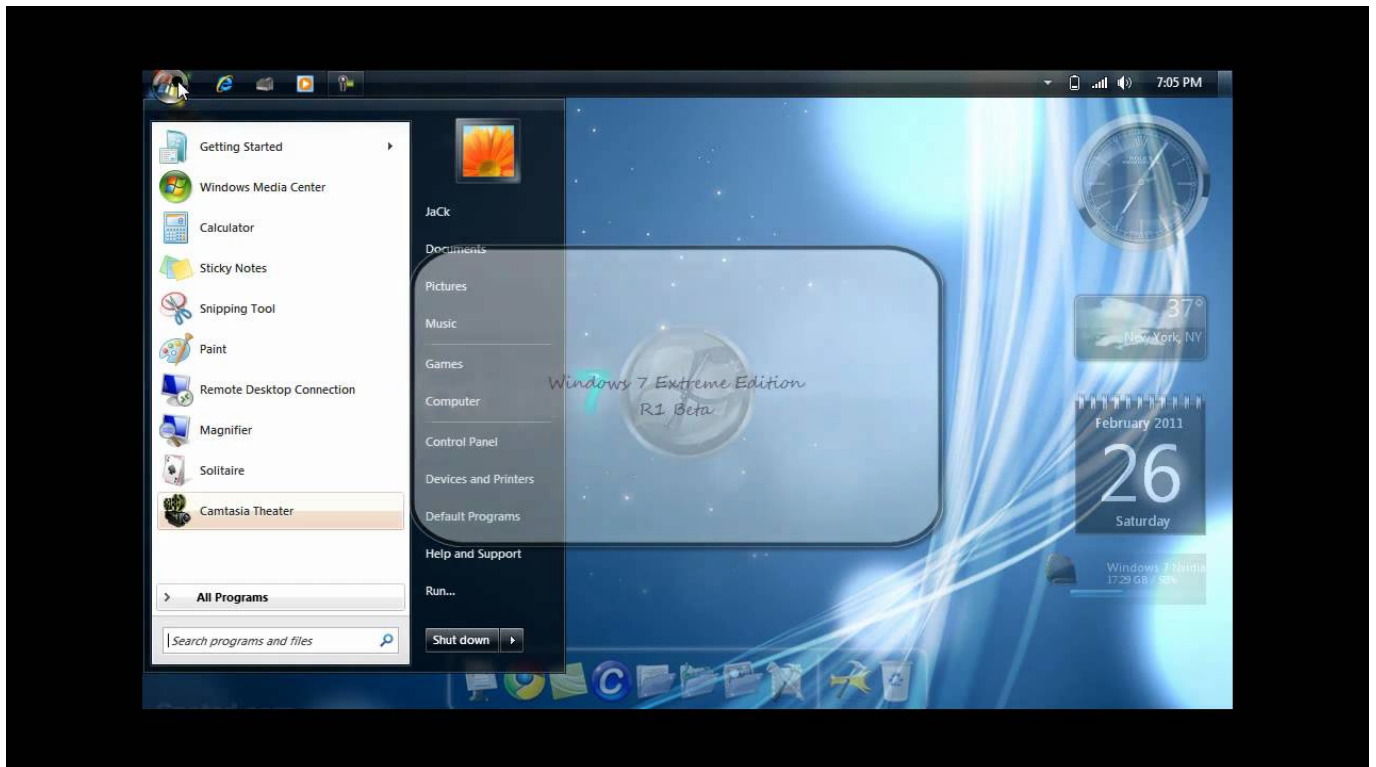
7:05 PM

Getting Started
Windows Media Center
Calculator
Sticky Notes
Snipping Tool
Paint
Remote Desktop Connection
Magnifier
Solitaire
Camtasia Theater

All Programs

Search programs and files

JaCk
Documents
Pictures
Music
Games
Computer
Control Panel
Devices and Printers
Default Programs
Help and Support
Run...
Shut down

Windows 7 Extreme Edition
R1 Beta

37°
New York, NY

February 2011
26
Saturday

Windows 7 Nvidia
17.29 GB / 58%